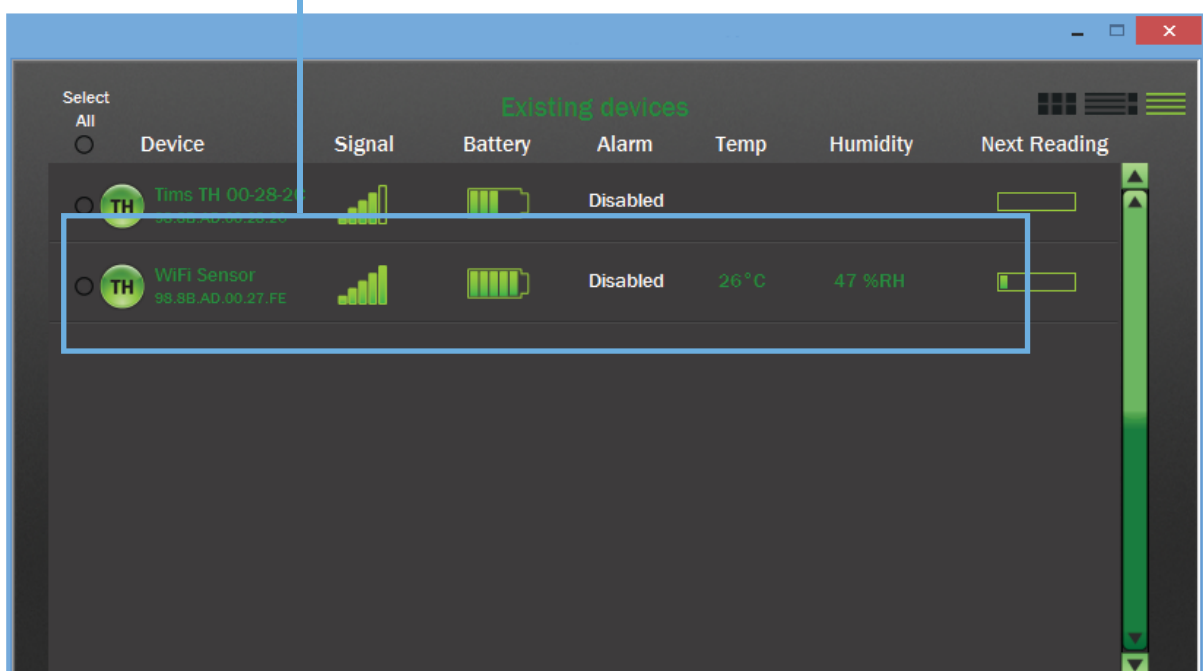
Select All

Existing devices

| Device | Signal | Battery | Alarm | Temp | Humidity | Next Reading |
|---|---|---|---|---|---|---|
| TH Tims TH 00-28-26 98.8B.AD.00.28.26 | | | Disabled | | | |
| TH WiFi Sensor 98.8B.AD.00.27.FE | | | Disabled | 26°C | 47 %RH | |